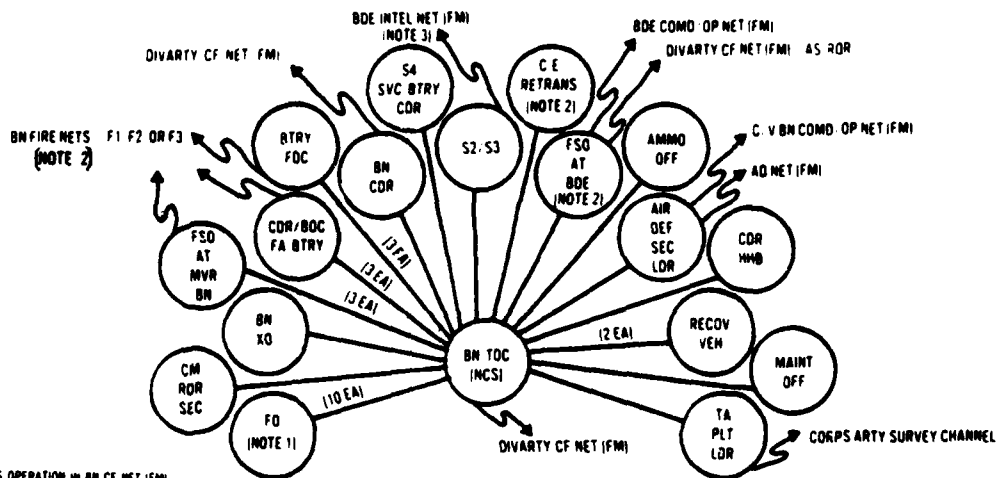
BDE INTEL NET (FM)
(NOTE 3)

BDE COMD OP NET (FM)

DIVARTY CF NET (FM) AS RDR

DIVARTY CF NET (FM)

C E
RETRANS
(NOTE 2)

S4
SVC BTRY
CDR

BN FIRE NETS F1 F2 OR F3
(NOTE 2)

BTRY
FDC

BN
CDR

S2/S3

FSO
AT
BDE
(NOTE 2)

AMMO
OFF

C V BN COMD OP NET (FM)

AD NET (FM)

CDR/BOC
FA BTRY

AIR
DEF
SEC
LDR

CDR
HHB

FSO
AT
MVR
BN

(3 EA)

(3 EA)

(3 EA)

BN
XO

BN TOC
(NCS)

(2 EA)

RECOV
VEH

MAINT
OFF

CM
RDR
SEC

(10 EA)

FO
(NOTE 1)

DIVARTY CF NET (FM)

TA
PLT
LDR

CORPS ARTY SURVEY CHANNEL

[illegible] OPERATION IN BN CF NET (FM)